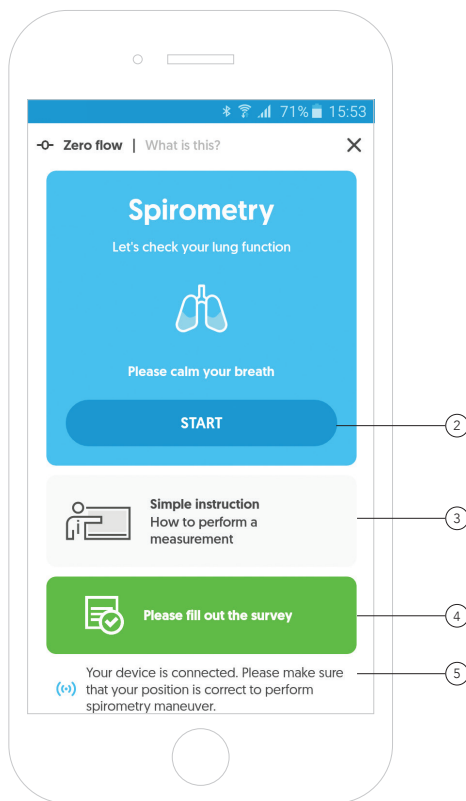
71% 15:53

Zero flow | What is this?

Spirometry

Let's check your lung function

Please calm your breath

START

Simple instruction
How to perform a measurement

Please fill out the survey

Your device is connected. Please make sure that your position is correct to perform spirometry maneuver.

2

3

4

5